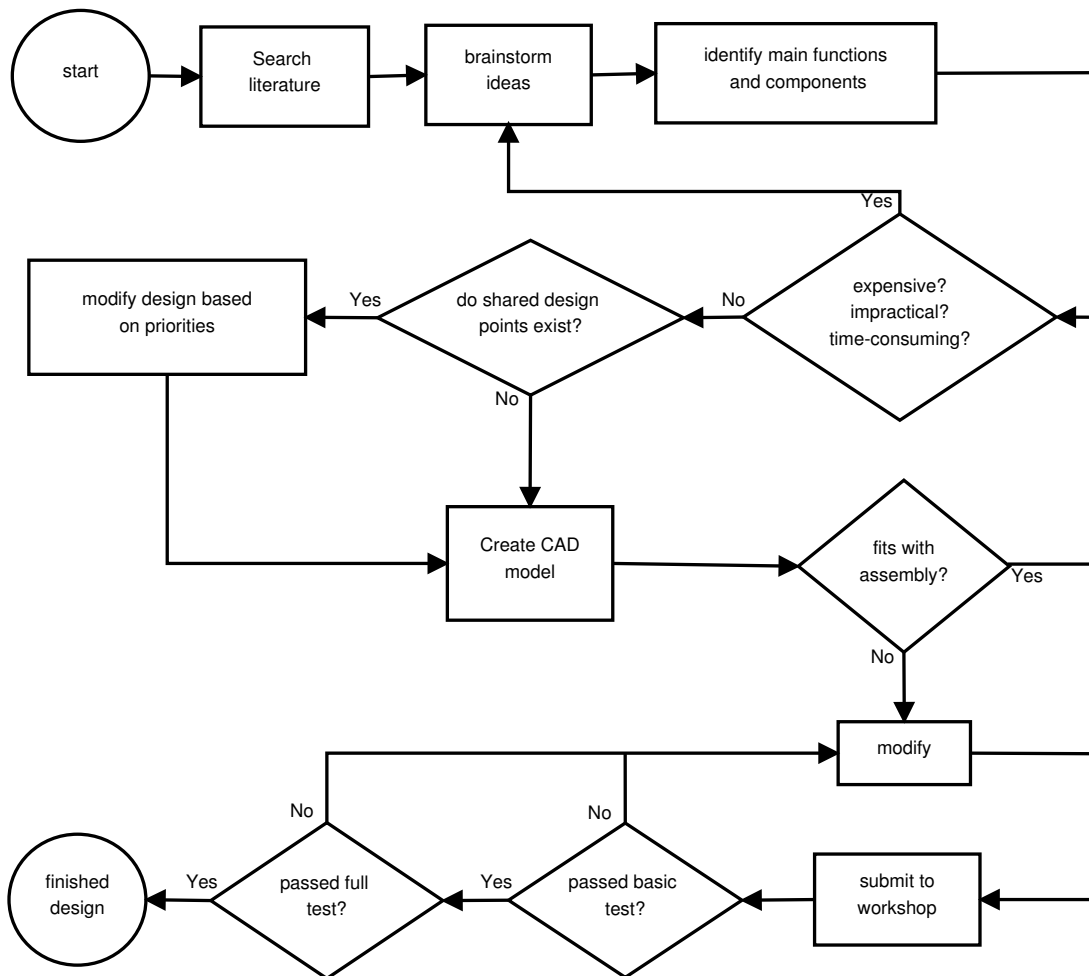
start

Search literature

brainstorm ideas

identify main functions and components

Yes

expensive? impractical? time-consuming?

No

do shared design points exist?

Yes

modify design based on priorities

No

Create CAD model

fits with assembly?

Yes

No

modify

No

No

finished design

Yes

passed full test?

Yes

passed basic test?

submit to workshop